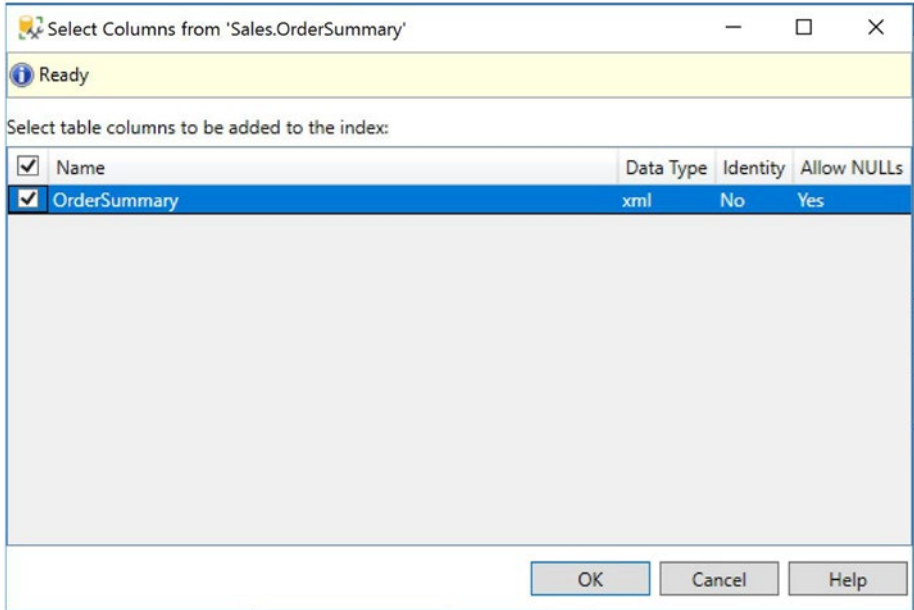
Select Columns from 'Sales.OrderSummary'

Ready

Select table columns to be added to the index:

| ☑ | Name | Data Type | Identity | Allow NULLs |
|---|---|---|---|---|
| ☑ | OrderSummary | xml | No | Yes |

OK Cancel Help